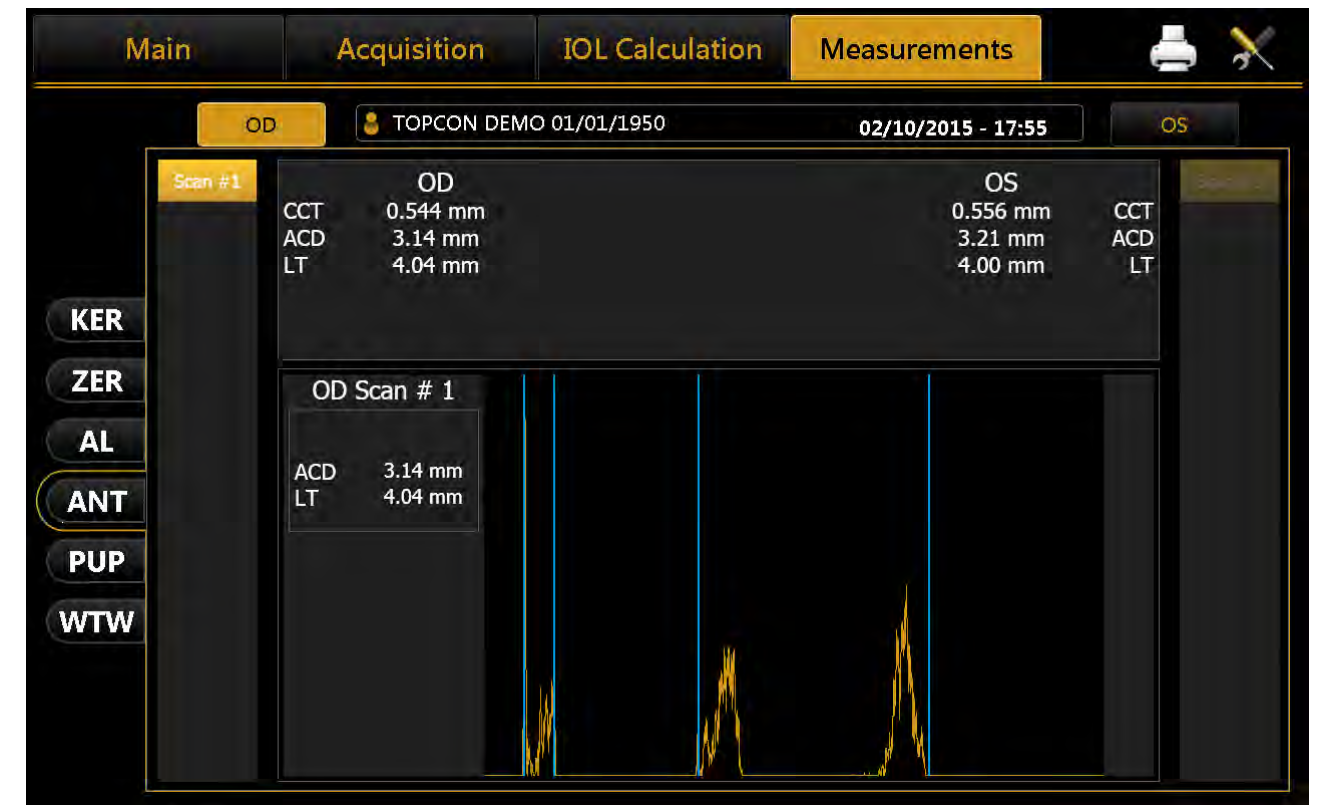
Main
Acquisition
IOL Calculation
Measurements

OD
TOPCON DEMO 01/01/1950
02/10/2015 - 17:55
OS

Scan #1
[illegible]

| | OD | OS | |
|---|---|---|---|
| CCT | 0.544 mm | 0.556 mm | CCT |
| ACD | 3.14 mm | 3.21 mm | ACD |
| LT | 4.04 mm | 4.00 mm | LT |

KER
ZER
AL
ANT
PUP
WTW

OD Scan # 1
ACD 3.14 mm
LT 4.04 mm